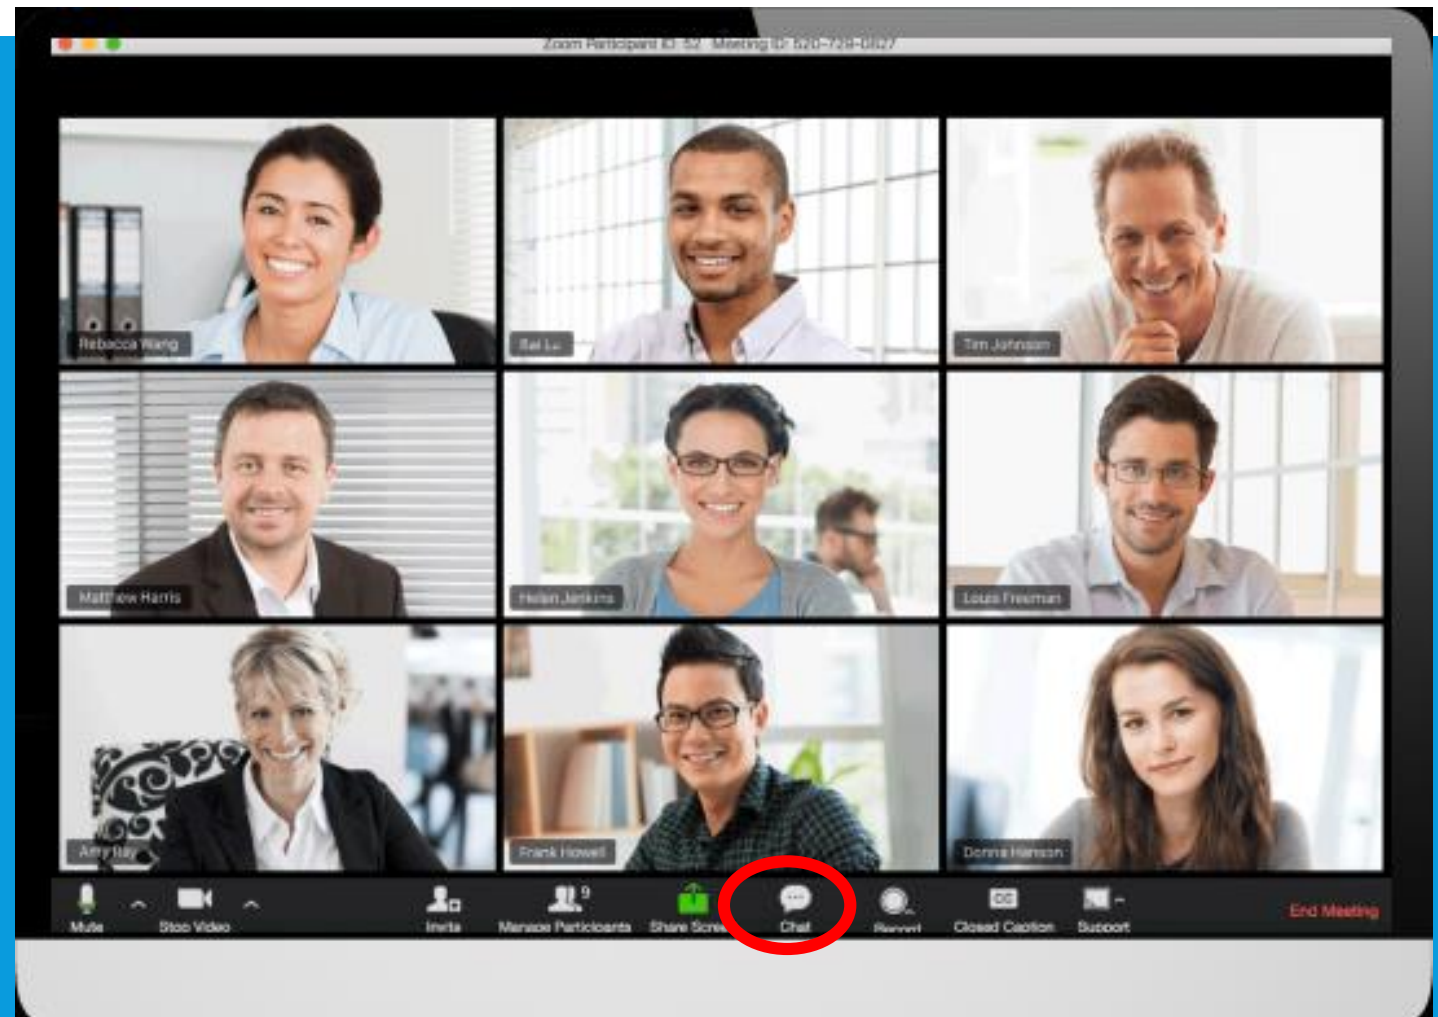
Zoom Participant ID: 52 Meeting ID: 520-729-0827

Rebecca Wang

Rai Lu

Tim Johnson

Matthew Harris

Helen Jenkins

Louis Freeman

Amy Ray

Frank Howell

Donna Hanson

Mute

Stop Video

Invite

9

Manage Participants

Share Screen

Chat

Record

Closed Caption

Support

End Meeting